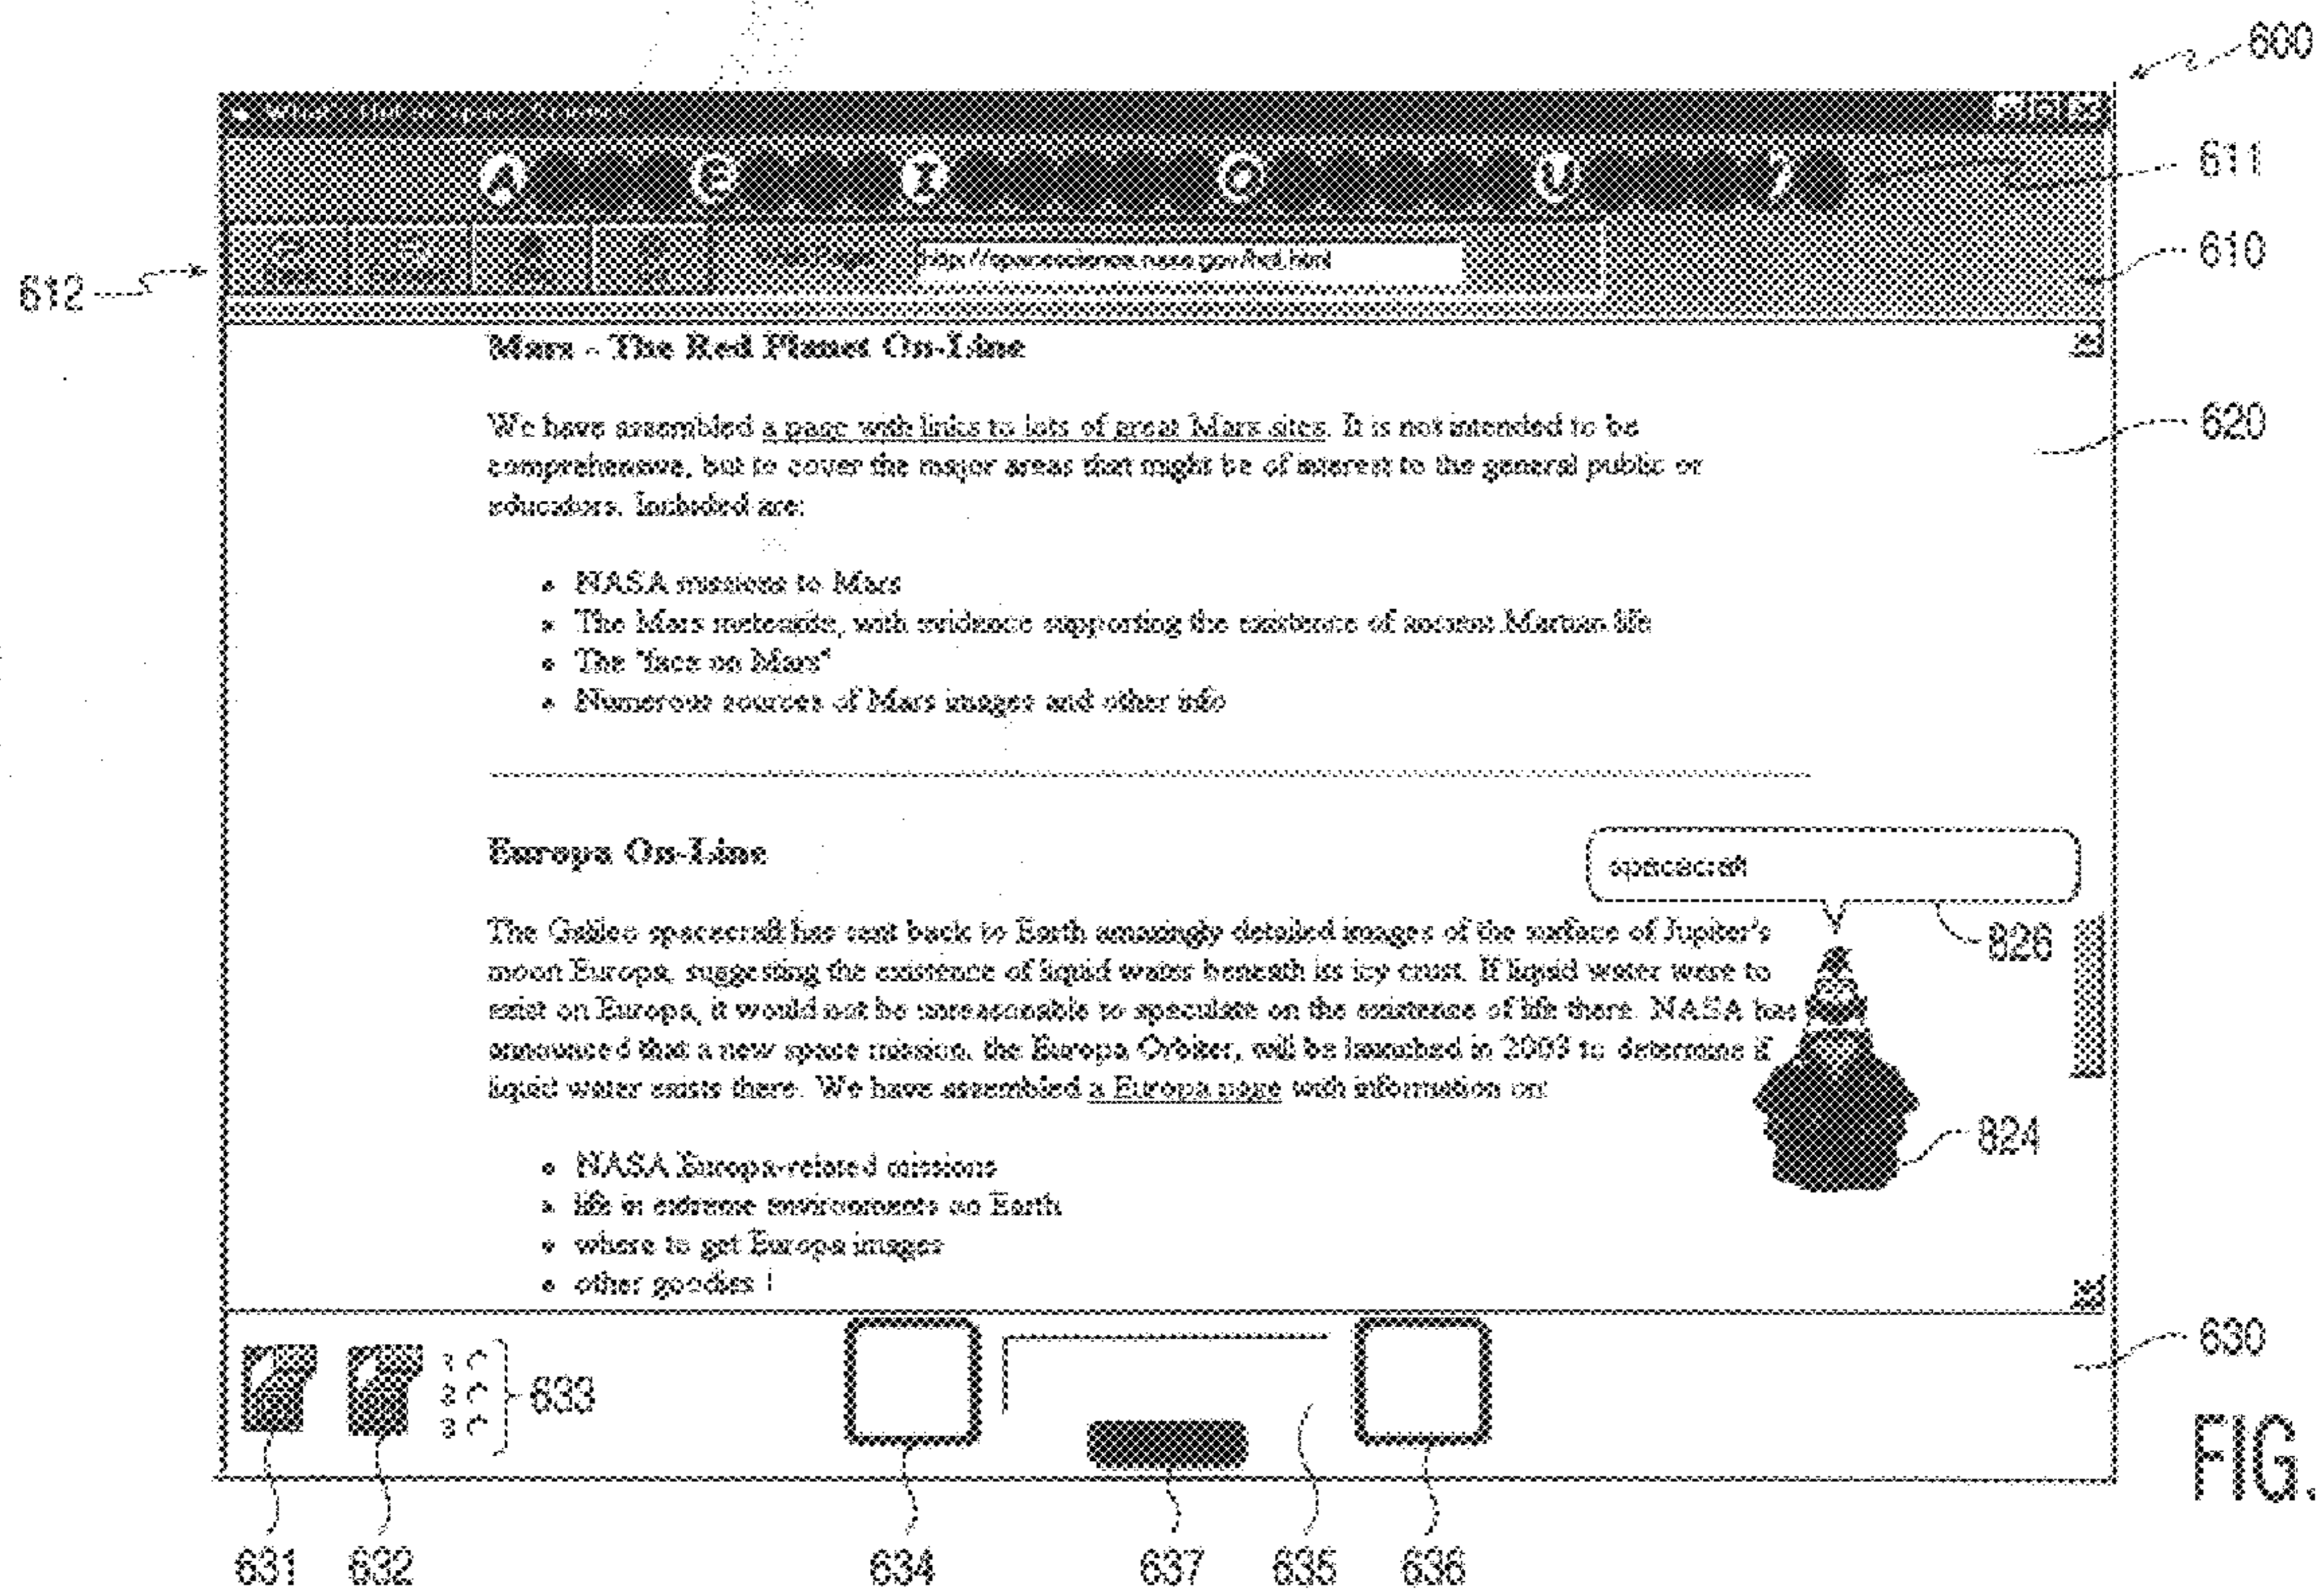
600

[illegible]

A E I O U ?

611

612

http://spacescience.nasa.gov/hot.html

610

Mars - The Red Planet On-Line

620

We have assembled a page with links to lots of great Mars sites. It is not intended to be comprehensive, but to cover the major areas that might be of interest to the general public or educators. Included are:

- NASA missions to Mars
- The Mars meteorite, with evidence supporting the existence of ancient Martian life
- The "face on Mars"
- Numerous sources of Mars images and other info

Europa On-Line

spacecraft

826

The Galileo spacecraft has sent back to Earth amazingly detailed images of the surface of Jupiter's moon Europa, suggesting the existence of liquid water beneath its icy crust. If liquid water were to exist on Europa, it would not be unreasonable to speculate on the existence of life there. NASA has announced that a new space mission, the Europa Orbiter, will be launched in 2003 to determine if liquid water exists there. We have assembled a Europa page with information on:

824

- NASA Europa-related missions
- life in extreme environments on Earth
- where to get Europa images
- other goodies !

630

1
2
3

633

FIG.

631 632 634 637 635 636